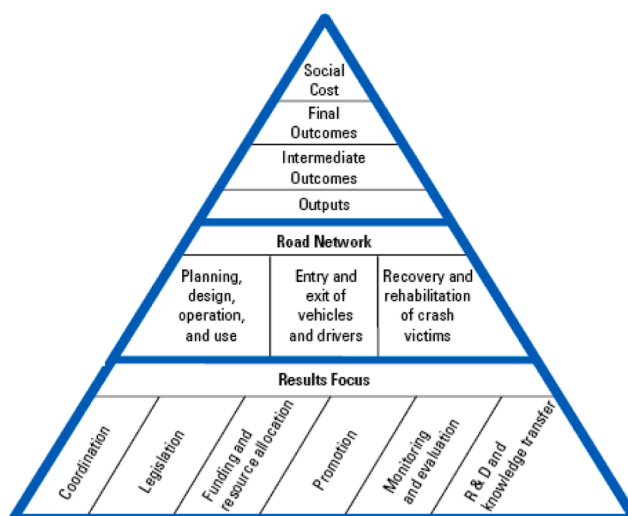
Social Cost

Final Outcomes

Intermediate Outcomes

Outputs

Road Network

Planning, design, operation, and use

Entry and exit of vehicles and drivers

Recovery and rehabilitation of crash victims

Results Focus

Coordination

Legislation

Funding and resource allocation

Promotion

Monitoring and evaluation

R & D and knowledge transfer